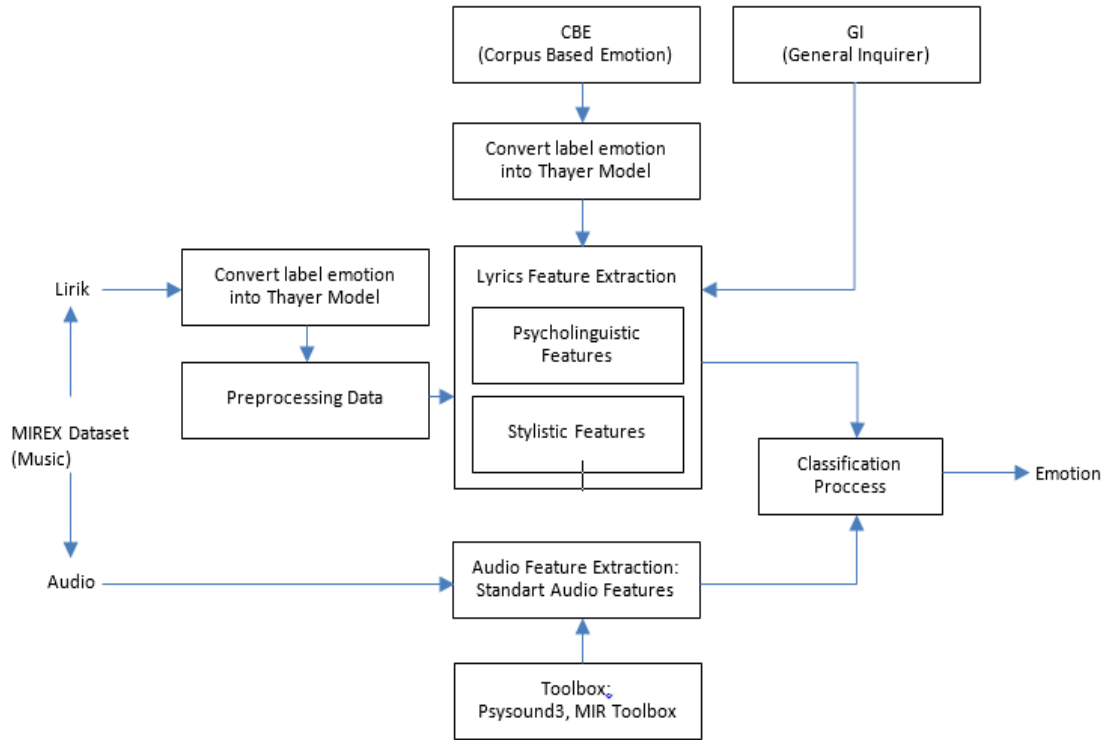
CBE
(Corpus Based Emotion)

GI
(General Inquirer)

Convert label emotion into Thayer Model

Lirik

Convert label emotion into Thayer Model

Lyrics Feature Extraction

Psycholinguistic Features

Preprocessing Data

Stylistic Features

MIREX Dataset
(Music)

Classification Proccess

Emotion

Audio

Audio Feature Extraction: Standart Audio Features

Toolbox:
Psysound3, MIR Toolbox